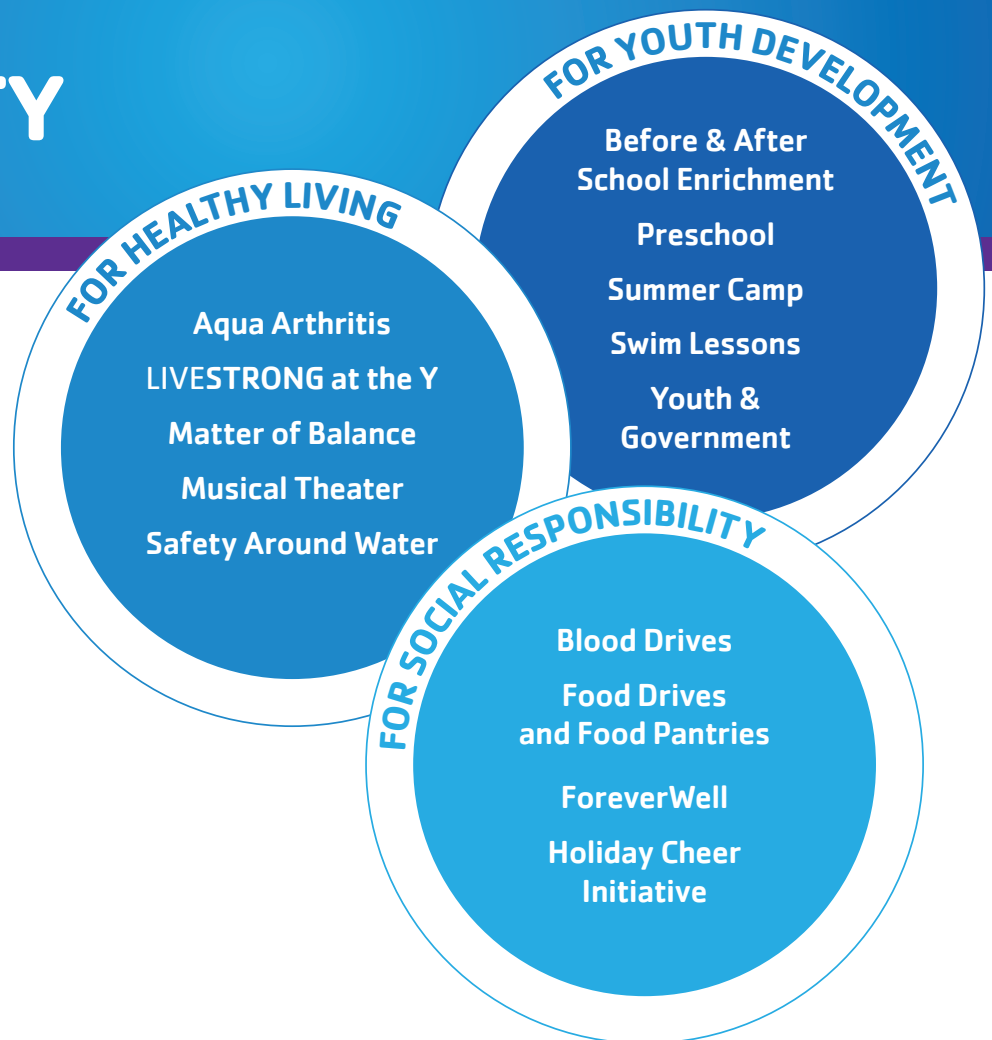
TY

FOR YOUTH DEVELOPMENT

Before & After School Enrichment

Preschool

Summer Camp

Swim Lessons

Youth & Government

FOR HEALTHY LIVING

Aqua Arthritis

LIVESTRONG at the Y

Matter of Balance

Musical Theater

Safety Around Water

FOR SOCIAL RESPONSIBILITY

Blood Drives

Food Drives and Food Pantries

ForeverWell

Holiday Cheer Initiative